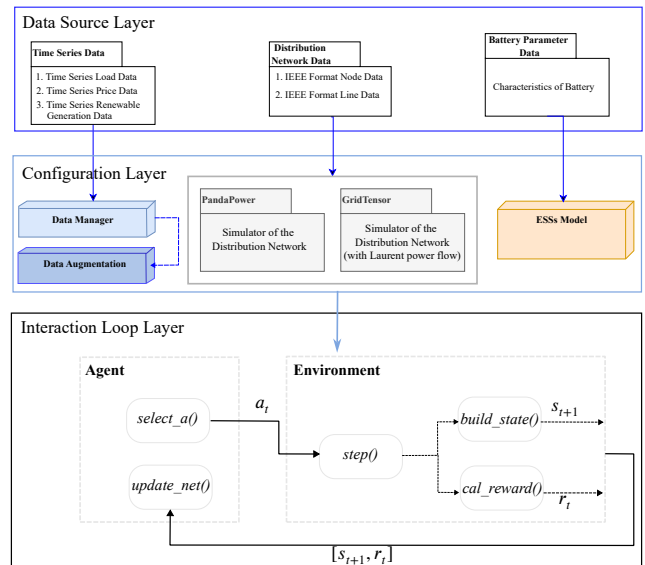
Data Source Layer

Time Series Data

1. Time Series Load Data
2. Time Series Price Data
3. Time Series Renewable Generation Data

Distribution Network Data

1. IEEE Format Node Data
2. IEEE Format Line Data

Battery Parameter Data

Characteristics of Battery

Configuration Layer

Data Manager

Data Augmentation

PandaPower

Simulator of the Distribution Network

GridTensor

Simulator of the Distribution Network (with Laurent power flow)

ESSs Model

Interaction Loop Layer

Agent

select_a()

update_net()

$a_t$

Environment

step()

build_state()

cal_reward()

$s_{t+1}$

$r_t$

$[s_{t+1}, r_t]$